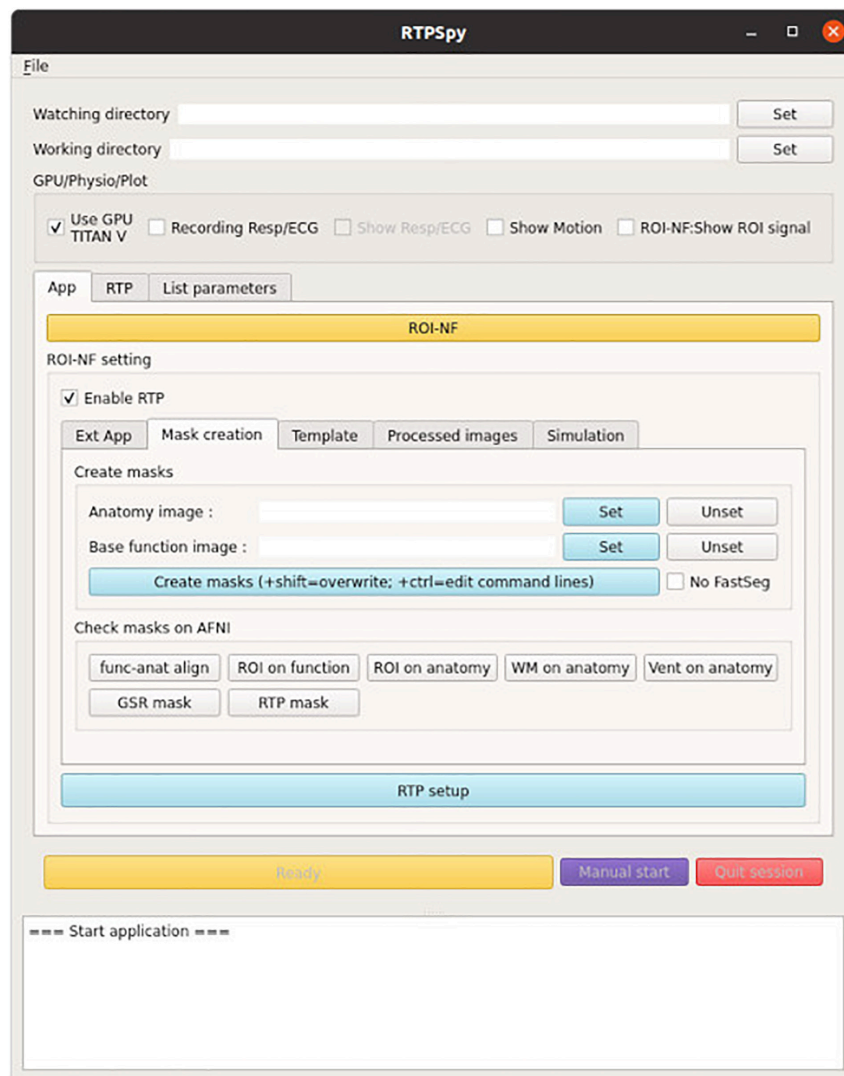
RTPSpy

File

Watching directory
Set

Working directory
Set

GPU/Physio/Plot

✓ Use GPU TITAN V
Recording Resp/ECG
Show Resp/ECG
Show Motion
ROI-NF:Show ROI signal

App
RTP
List parameters

ROI-NF

ROI-NF setting

✓ Enable RTP

Ext App
Mask creation
Template
Processed images
Simulation

Create masks

Anatomy image :
Set
Unset

Base function image :
Set
Unset

Create masks (+shift=overwrite; +ctrl=edit command lines)
No FastSeg

Check masks on AFNI

func-anat align
ROI on function
ROI on anatomy
WM on anatomy
Vent on anatomy
GSR mask
RTP mask

RTP setup

Ready
Manual start
Quit session

=== Start application ===